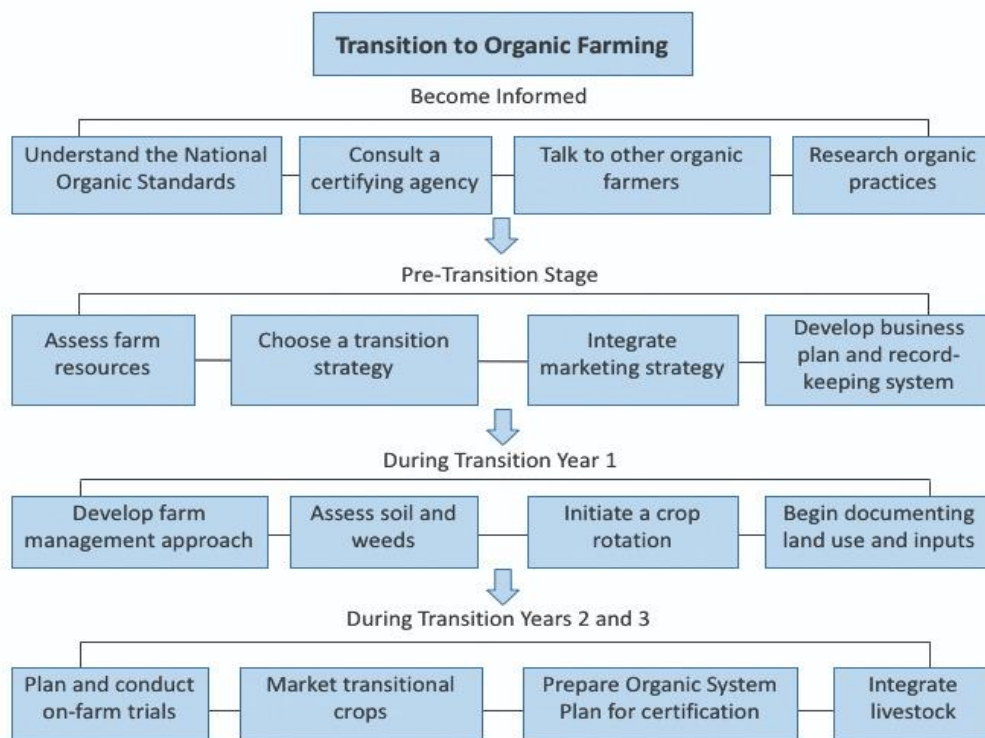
Transition to Organic Farming

Become Informed

Understand the National Organic Standards

Consult a certifying agency

Talk to other organic farmers

Research organic practices

Pre-Transition Stage

Assess farm resources

Choose a transition strategy

Integrate marketing strategy

Develop business plan and record-keeping system

During Transition Year 1

Develop farm management approach

Assess soil and weeds

Initiate a crop rotation

Begin documenting land use and inputs

During Transition Years 2 and 3

Plan and conduct on-farm trials

Market transitional crops

Prepare Organic System Plan for certification

Integrate livestock